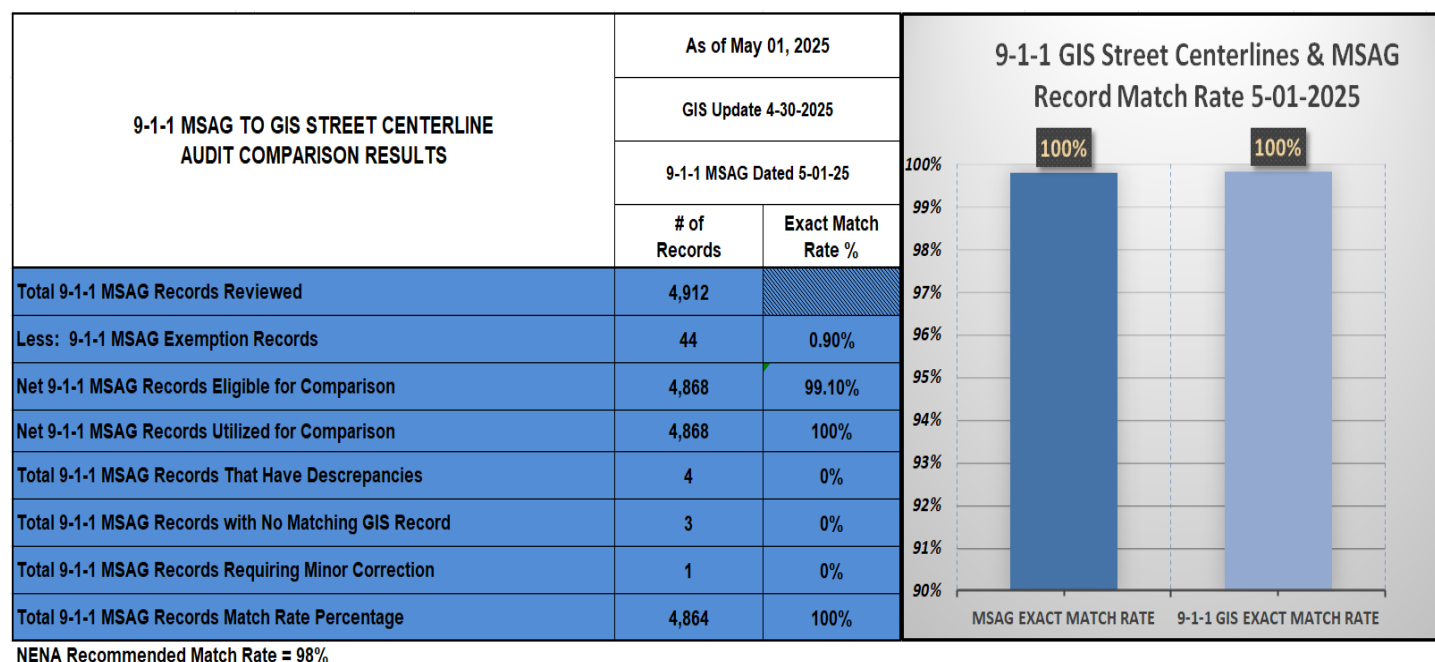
| 9-1-1 MSAG TO GIS STREET CENTERLINE AUDIT COMPARISON RESULTS | As of May 01, 2025<br>GIS Update 4-30-2025<br>9-1-1 MSAG Dated 5-01-25 | |
|---|---|---|
| | # of Records | Exact Match Rate % |
| Total 9-1-1 MSAG Records Reviewed | 4,912 | |
| Less: 9-1-1 MSAG Exemption Records | 44 | 0.90% |
| Net 9-1-1 MSAG Records Eligible for Comparison | 4,868 | 99.10% |
| Net 9-1-1 MSAG Records Utilized for Comparison | 4,868 | 100% |
| Total 9-1-1 MSAG Records That Have Descrepancies | 4 | 0% |
| Total 9-1-1 MSAG Records with No Matching GIS Record | 3 | 0% |
| Total 9-1-1 MSAG Records Requiring Minor Correction | 1 | 0% |
| Total 9-1-1 MSAG Records Match Rate Percentage | 4,864 | 100% |

NENA Recommended Match Rate = 98%

9-1-1 GIS Street Centerlines & MSAG Record Match Rate 5-01-2025

100%
100%

100%
99%
98%
97%
96%
95%
94%
93%
92%
91%
90%

MSAG EXACT MATCH RATE
9-1-1 GIS EXACT MATCH RATE